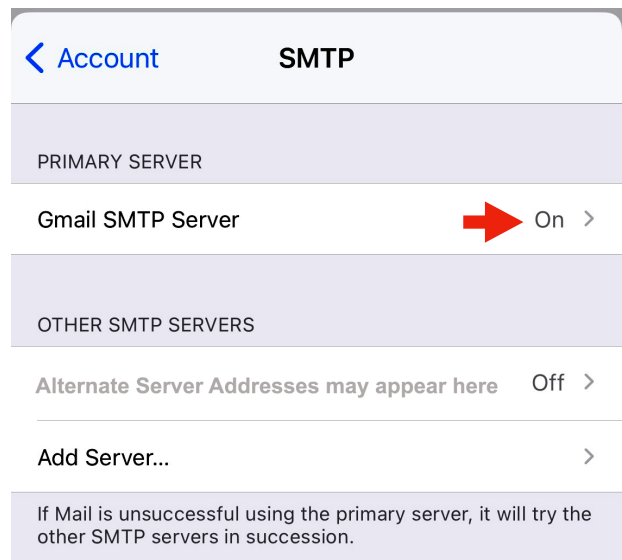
< Account SMTP

PRIMARY SERVER

Gmail SMTP Server On >

OTHER SMTP SERVERS

Alternate Server Addresses may appear here Off >

Add Server... >

If Mail is unsuccessful using the primary server, it will try the other SMTP servers in succession.